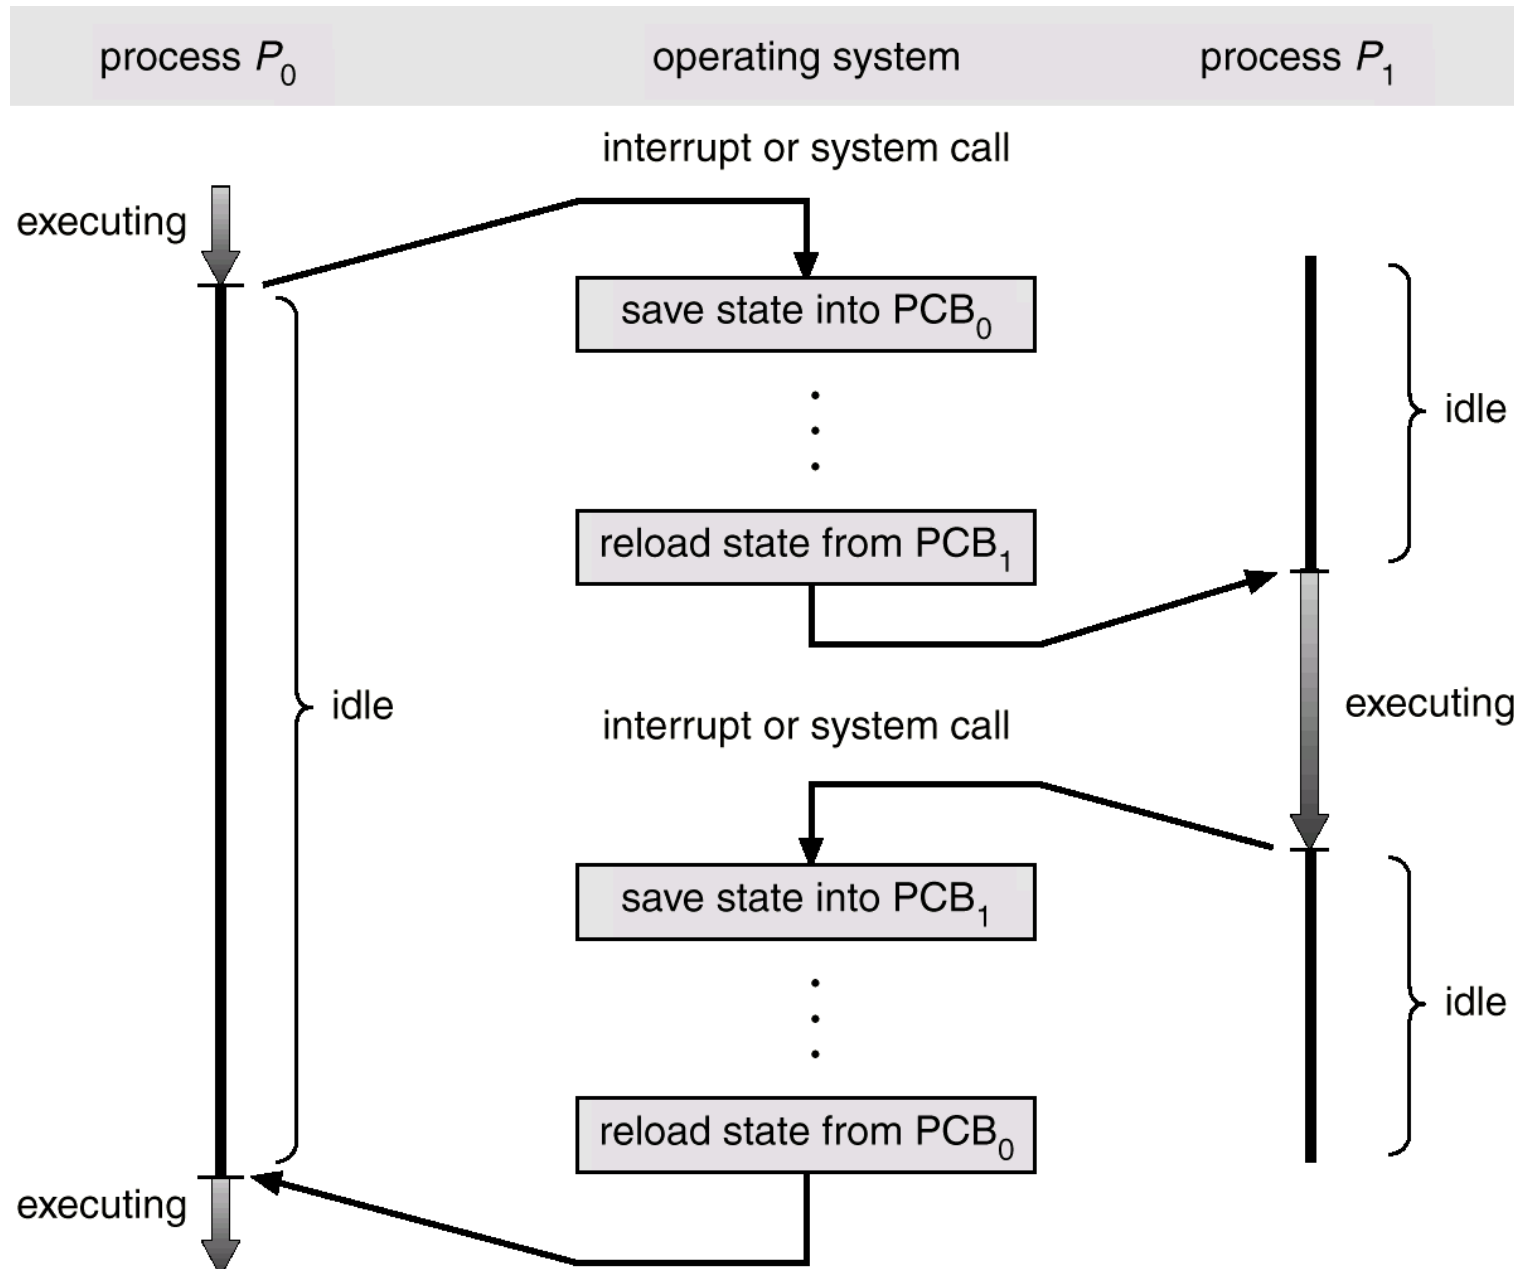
process $P_0$ operating system process $P_1$

interrupt or system call

executing

save state into $PCB_0$

idle

reload state from $PCB_1$

idle

interrupt or system call

executing

save state into $PCB_1$

idle

reload state from $PCB_0$

executing